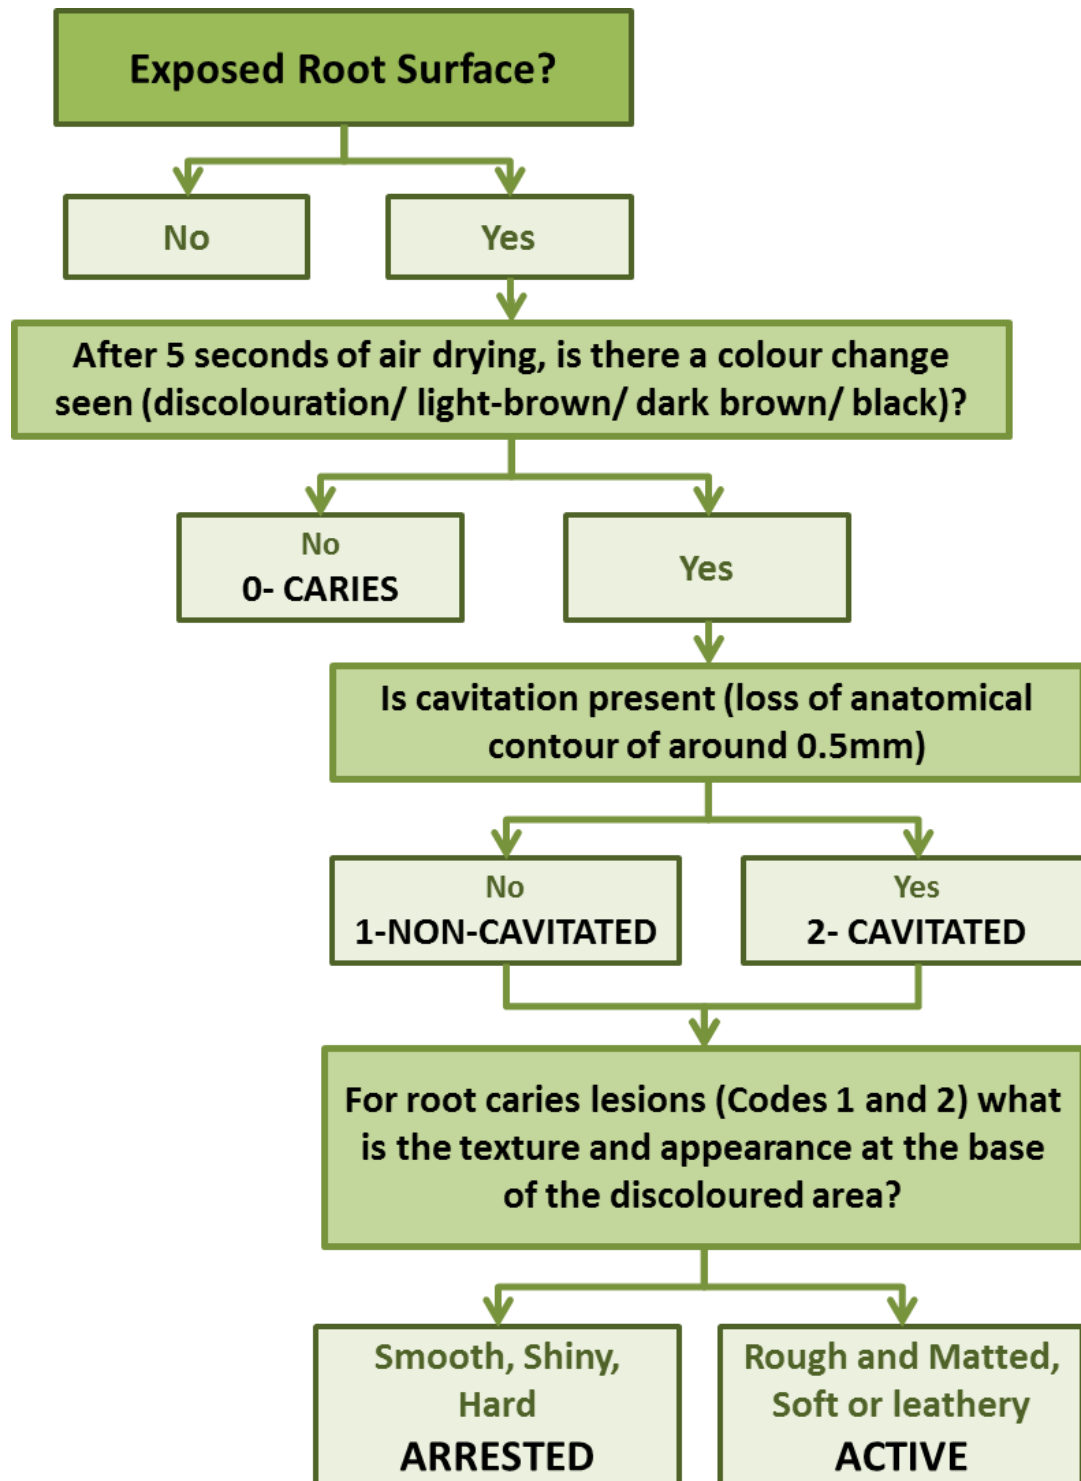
Exposed Root Surface?

No

Yes

After 5 seconds of air drying, is there a colour change seen (discolouration/ light-brown/ dark brown/ black)?

No
0- CARIES

Yes

Is cavitation present (loss of anatomical contour of around 0.5mm)

No
1-NON-CAVITATED

Yes
2- CAVITATED

For root caries lesions (Codes 1 and 2) what is the texture and appearance at the base of the discoloured area?

Smooth, Shiny, Hard
ARRESTED

Rough and Matted, Soft or leathery
ACTIVE